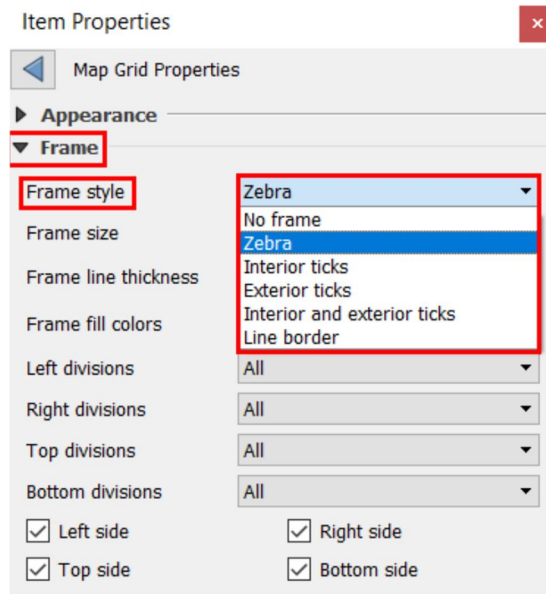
Item Properties

Map Grid Properties

Appearance

Frame

Frame style | Zebra

No frame
Zebra
Interior ticks
Exterior ticks
Interior and exterior ticks
Line border

Frame size

Frame line thickness

Frame fill colors

Left divisions | All

Right divisions | All

Top divisions | All

Bottom divisions | All

Left side
Right side
Top side
Bottom side